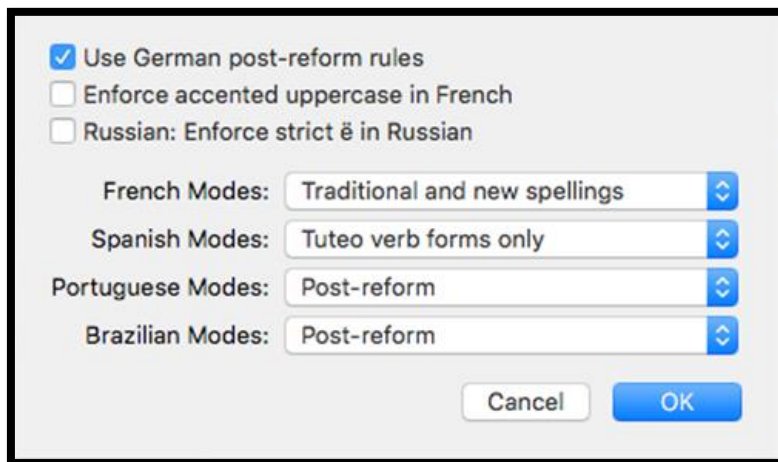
Use German post-reform rules
Enforce accented uppercase in French
Russian: Enforce strict ë in Russian

French Modes: Traditional and new spellings
Spanish Modes: Tuteo verb forms only
Portuguese Modes: Post-reform
Brazilian Modes: Post-reform

Cancel
OK